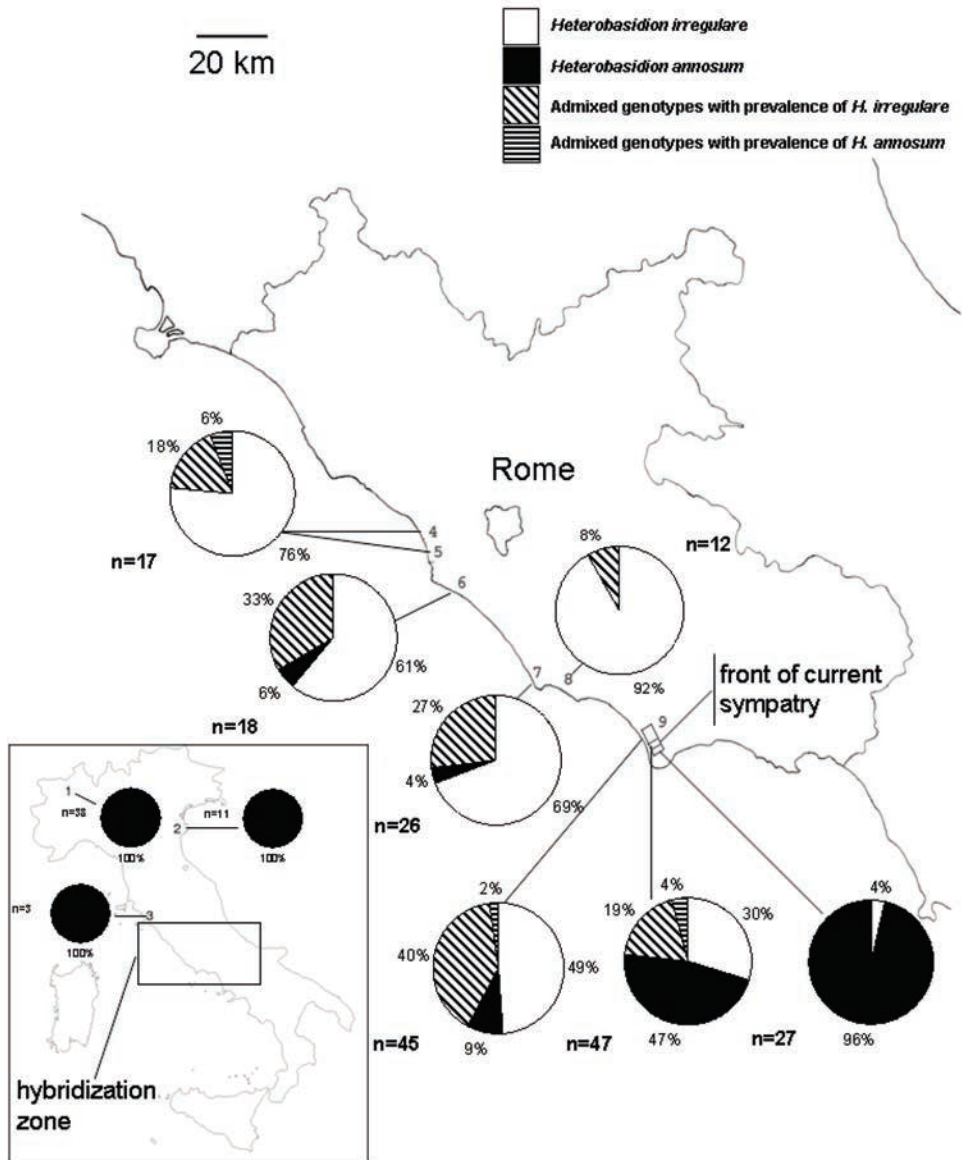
20 km

Heterobasidion irregulare
Heterobasidion annosum
Admixed genotypes with prevalence of H. irregulare
Admixed genotypes with prevalence of H. annosum

Rome

6%
18%
76%
n=17
4
5

8%
n=12
92%
8

6
33%
6%
61%
n=18

7
27%
4%
69%
n=26

front of current sympatry
9

2%
40%
49%
9%
n=45

4%
19%
30%
47%
n=47

4%
96%
n=27

1
n=38
100%
2
n=11
100%
n=3
3
100%

hybridization zone